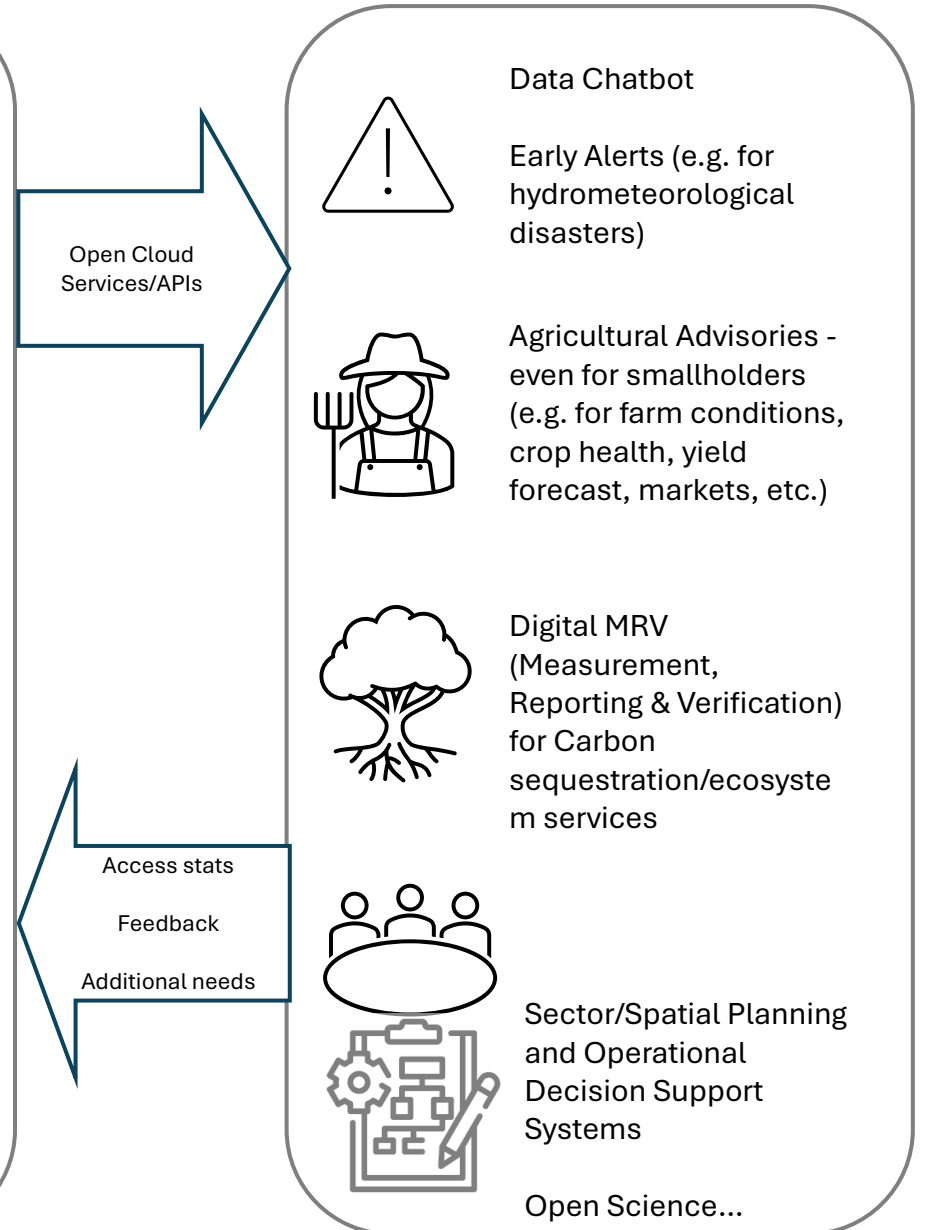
Open Cloud Services/APIs

Access stats

Feedback

Additional needs

Data Chatbot

Early Alerts (e.g. for hydrometeorological disasters)

Agricultural Advisories - even for smallholders (e.g. for farm conditions, crop health, yield forecast, markets, etc.)

Digital MRV (Measurement, Reporting & Verification) for Carbon sequestration/ecosyste m services

Sector/Spatial Planning and Operational Decision Support Systems

Open Science...